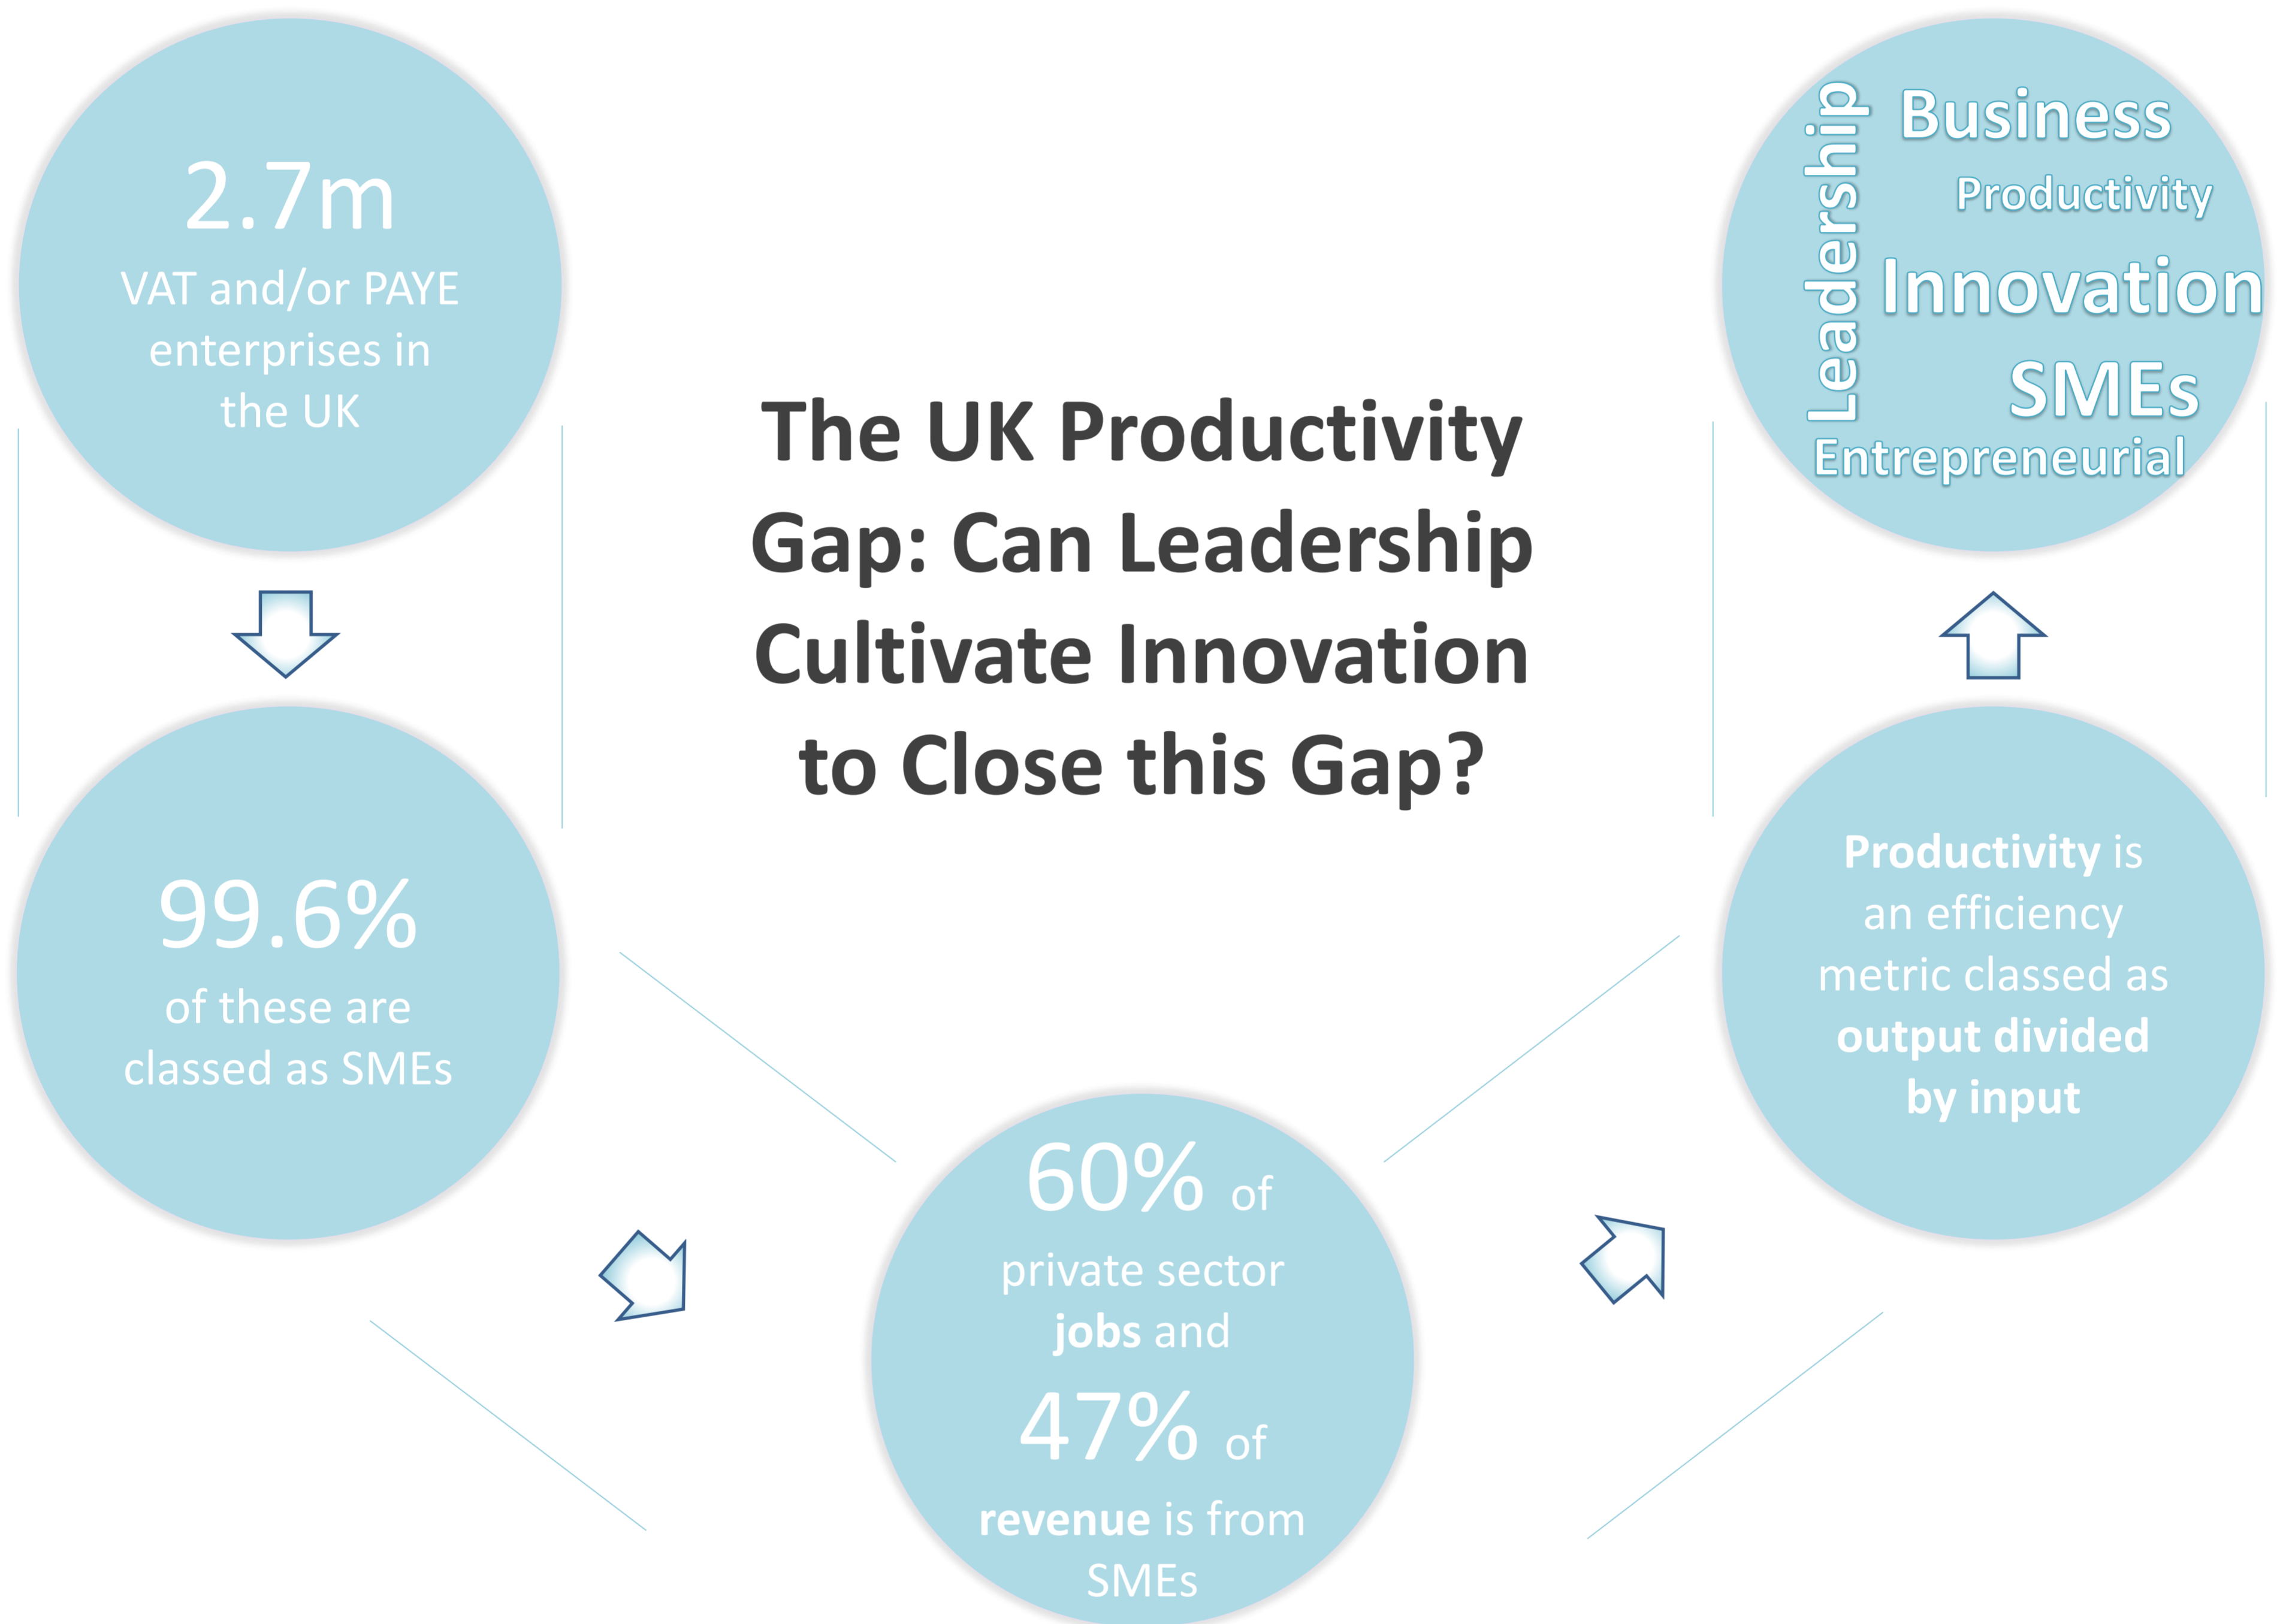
2.7m
VAT and/or PAYE enterprises in the UK

Leadership Business Productivity Innovation SMEs Entrepreneurial

The UK Productivity Gap: Can Leadership Cultivate Innovation to Close this Gap?

99.6%
of these are classed as SMEs

Productivity is an efficiency metric classed as output divided by input

60% of private sector jobs and 47% of revenue is from SMEs